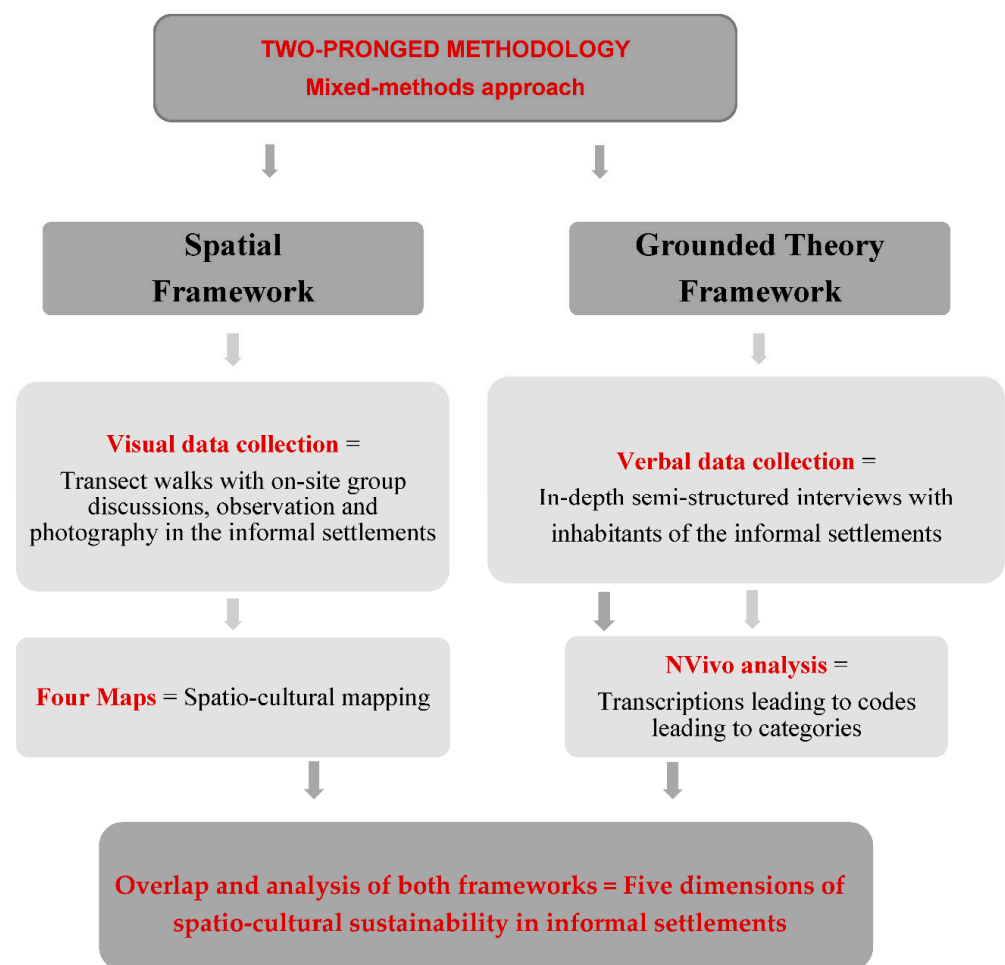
TWO-PRONGED METHODOLOGY
Mixed-methods approach

Spatial Framework

Grounded Theory Framework

Visual data collection = Transect walks with on-site group discussions, observation and photography in the informal settlements

Verbal data collection = In-depth semi-structured interviews with inhabitants of the informal settlements

Four Maps = Spatio-cultural mapping

NVivo analysis = Transcriptions leading to codes leading to categories

Overlap and analysis of both frameworks = Five dimensions of spatio-cultural sustainability in informal settlements